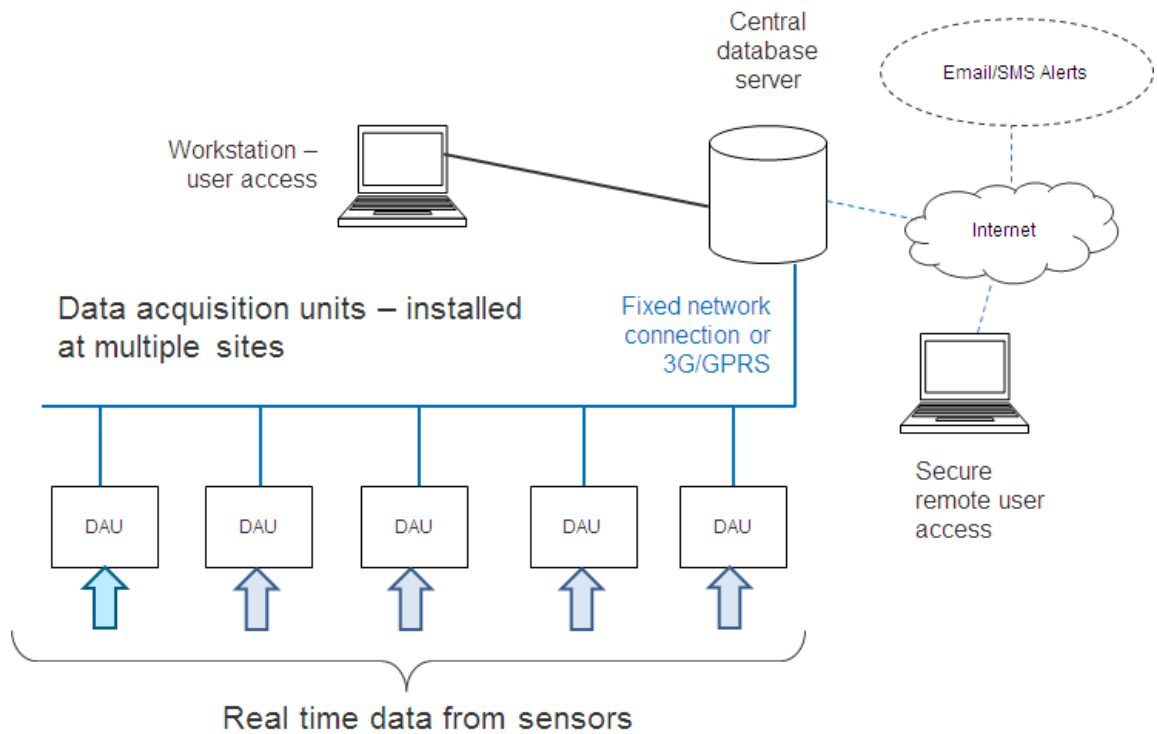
Central database server

Email/SMS Alerts

Workstation – user access

Internet

Data acquisition units – installed at multiple sites

Fixed network connection or 3G/GPRS

Secure remote user access

DAU

DAU

DAU

DAU

DAU

Real time data from sensors